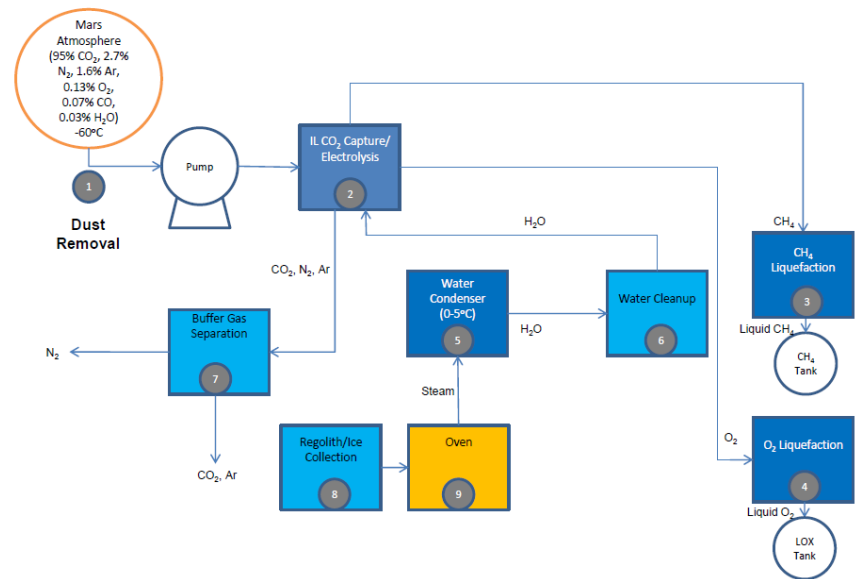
Mars Atmosphere (95% $CO_2$, 2.7% $N_2$, 1.6% Ar, 0.13% $O_2$, 0.07% CO, 0.03% $H_2O$) -60°C

1

Dust Removal

Pump

IL $CO_2$ Capture/ Electrolysis

2

$H_2O$

$CH_4$

$CH_4$ Liquefaction

3

Liquid $CH_4$

$CH_4$ Tank

$CO_2$, $N_2$, Ar

Water Condenser (0-5°C)

5

$H_2O$

Water Cleanup

6

Buffer Gas Separation

7

$N_2$

$CO_2$, Ar

Steam

Regolith/Ice Collection

8

Oven

9

$O_2$

$O_2$ Liquefaction

4

Liquid $O_2$

LOX Tank